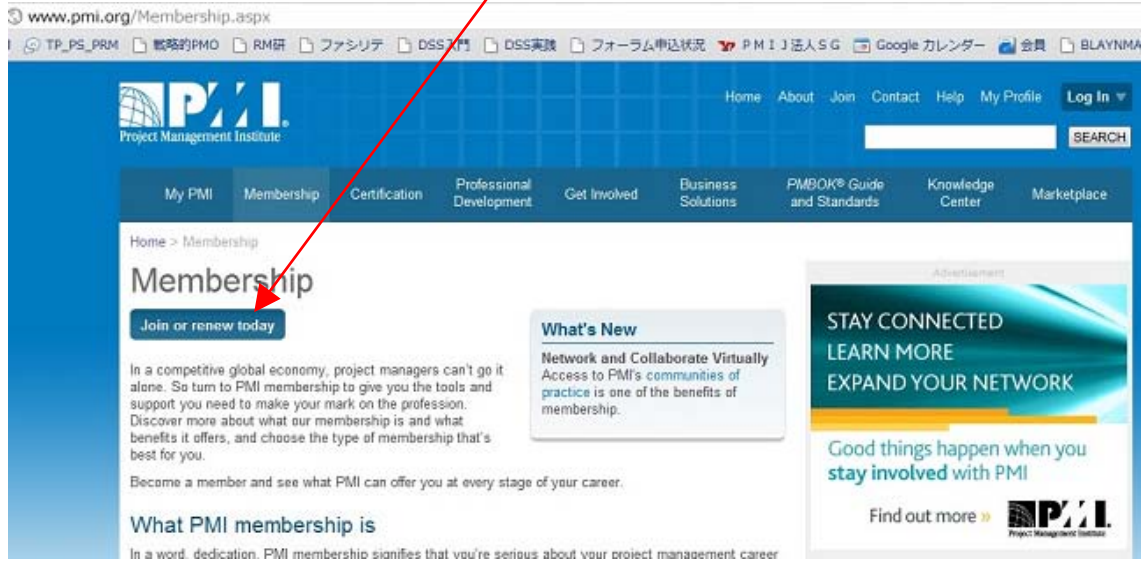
www.pmi.org/Membership.aspx

TP_PS_PRM 戦略的PMO RM研 ファシリテ DSS入門 DSS実践 フォーラム申込状況 PMIJ法人SG Google カレンダー 会員 BLAYNMA

PMI. Project Management Institute

Home About Join Contact Help My Profile Log In

SEARCH

My PMI Membership Certification Professional Development Get Involved Business Solutions PMBOK® Guide and Standards Knowledge Center Marketplace

Home > Membership

Membership

Join or renew today

In a competitive global economy, project managers can't go it alone. So turn to PMI membership to give you the tools and support you need to make your mark on the profession. Discover more about what our membership is and what benefits it offers, and choose the type of membership that's best for you.

Become a member and see what PMI can offer you at every stage of your career.

What's New

Network and Collaborate Virtually
Access to PMI's communities of practice is one of the benefits of membership.

What PMI membership is

In a word, dedication. PMI membership signifies that you're serious about your project management career

Advertisement

STAY CONNECTED
LEARN MORE
EXPAND YOUR NETWORK

Good things happen when you stay involved with PMI

Find out more »

PMI. Project Management Institute